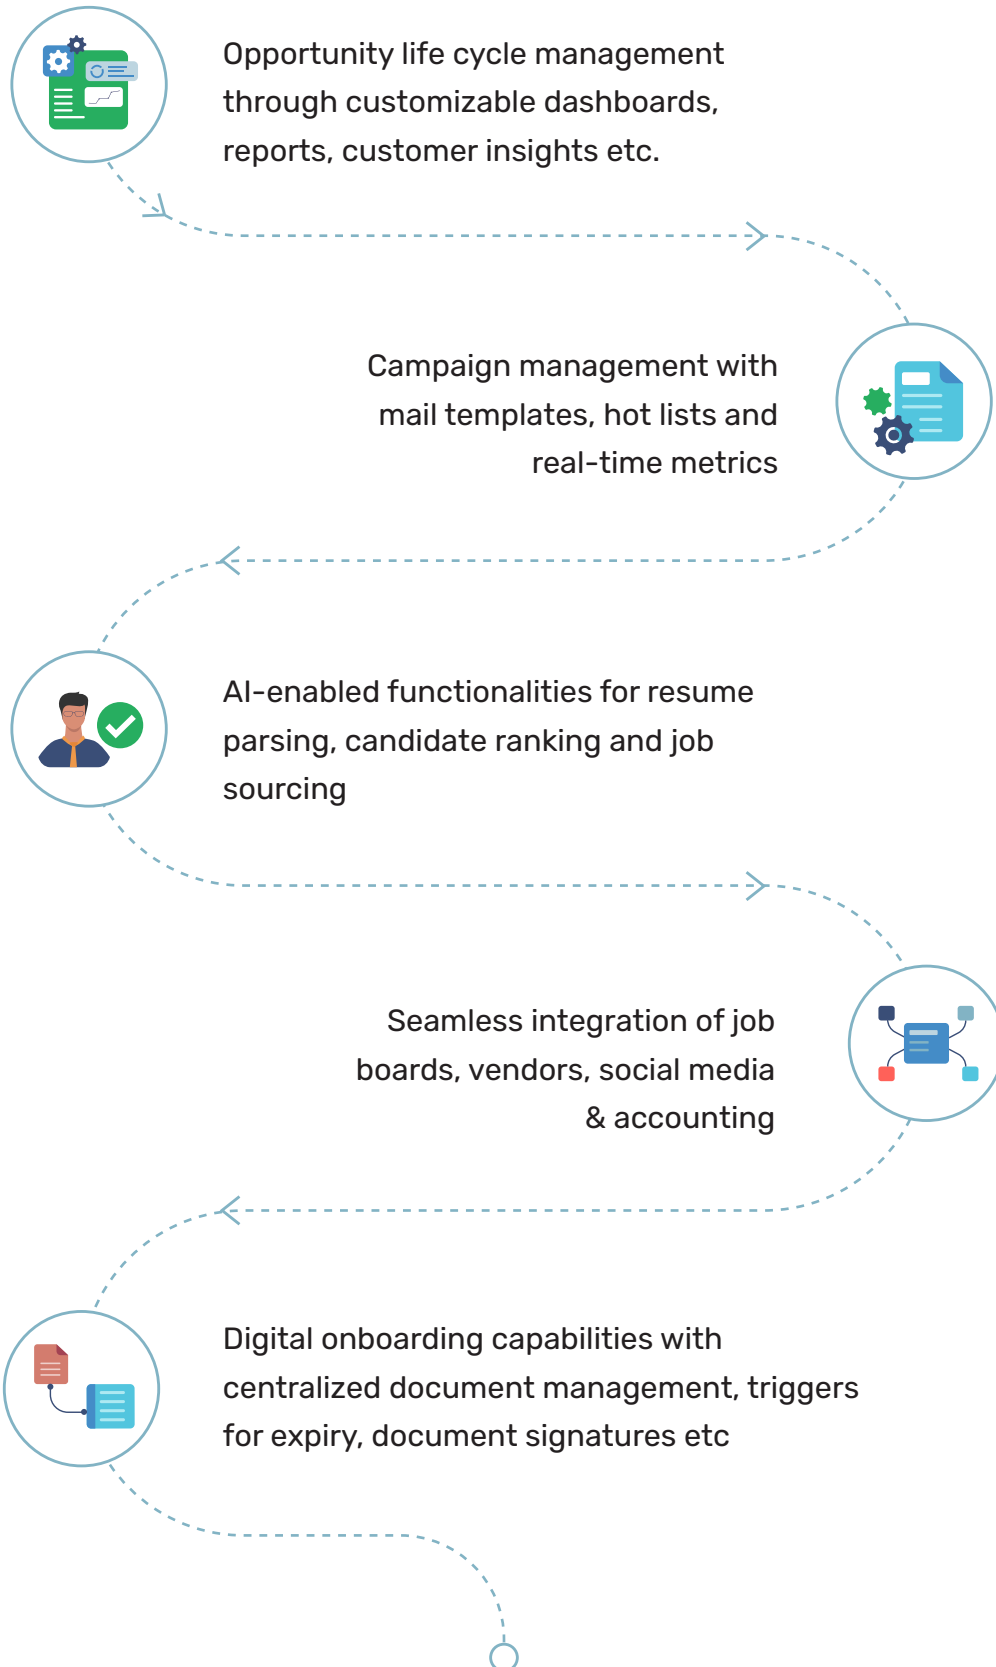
Opportunity life cycle management through customizable dashboards, reports, customer insights etc.

Campaign management with mail templates, hot lists and real-time metrics

AI-enabled functionalities for resume parsing, candidate ranking and job sourcing

Seamless integration of job boards, vendors, social media & accounting

Digital onboarding capabilities with centralized document management, triggers for expiry, document signatures etc